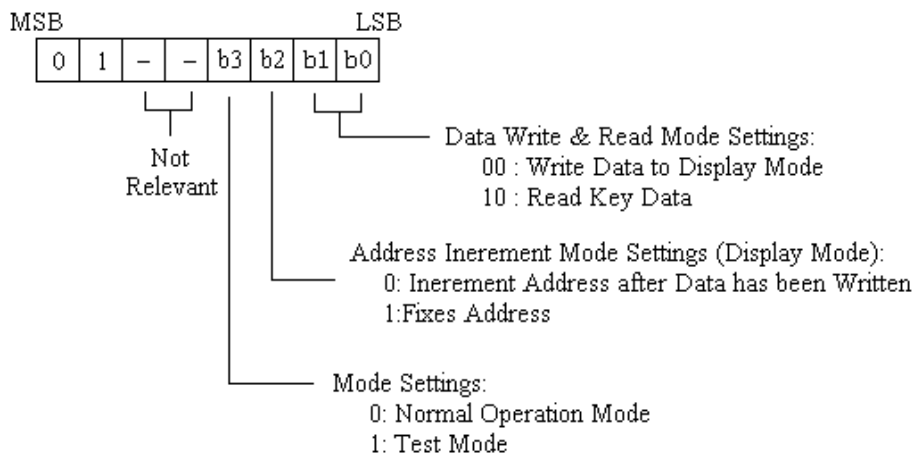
MSB LSB

| 0 | 1 | – | – | b3 | b2 | b1 | b0 |
|---|---|---|---|---|---|---|---|

Not Relevant

Data Write & Read Mode Settings:
00 : Write Data to Display Mode
10 : Read Key Data

Address Inerement Mode Settings (Display Mode):
0: Inerement Address after Data has been Written
1:Fixes Address

Mode Settings:
0: Normal Operation Mode
1: Test Mode